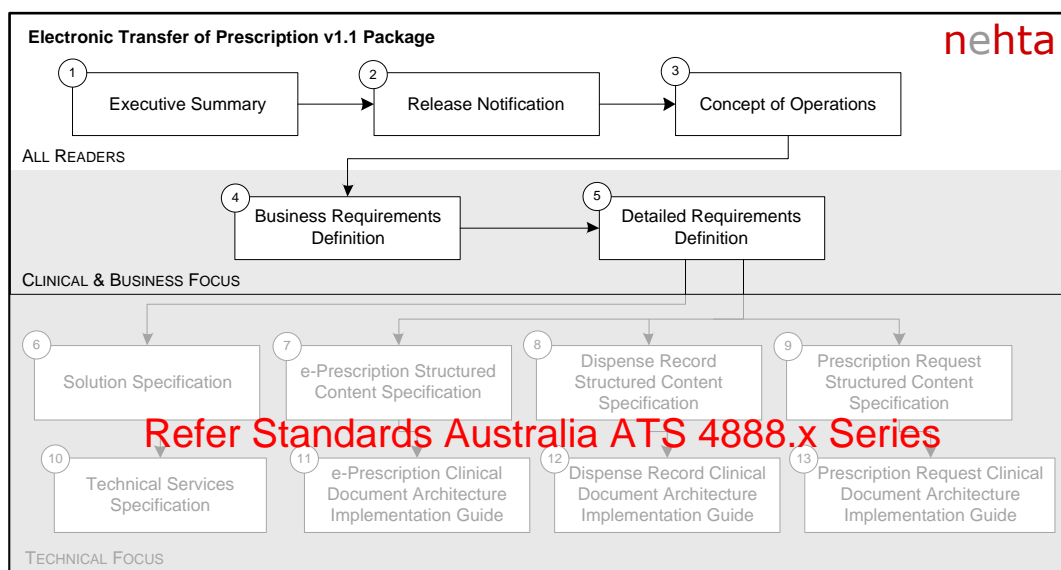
Electronic Transfer of Prescription v1.1 Package

nehta

1 Executive Summary

2 Release Notification

3 Concept of Operations

ALL READERS

4 Business Requirements Definition

5 Detailed Requirements Definition

CLINICAL & BUSINESS FOCUS

6 Solution Specification

7 e-Prescription Structured Content Specification

8 Dispense Record Structured Content Specification

9 Prescription Request Structured Content Specification

Refer Standards Australia ATS 4888.x Series

10 Technical Services Specification

11 e-Prescription Clinical Document Architecture Implementation Guide

12 Dispense Record Clinical Document Architecture Implementation Guide

13 Prescription Request Clinical Document Architecture Implementation Guide

TECHNICAL FOCUS